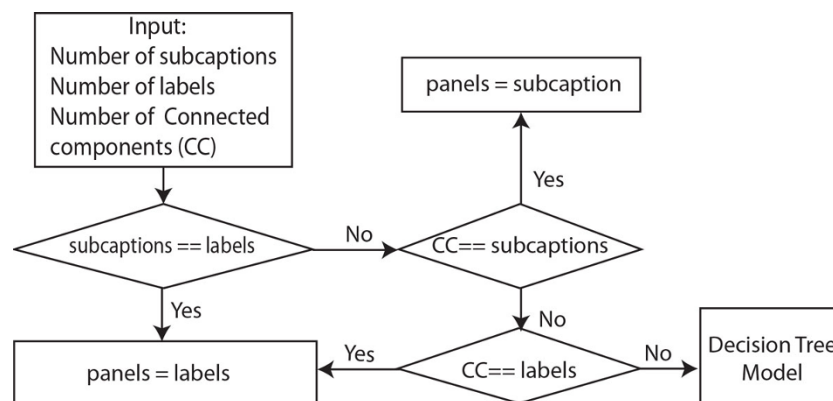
Input:
Number of subcaptions
Number of labels
Number of Connected components (CC)

panels = subcaption

Yes

subcaptions == labels

No

CC== subcaptions

Yes

No

panels = labels

Yes

CC== labels

No

Decision Tree Model